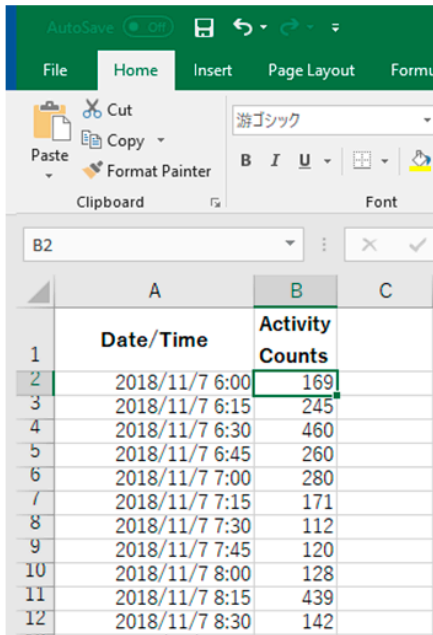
AutoSave Off

File | Home | Insert | Page Layout | Formu

Paste
Cut
Copy
Format Painter
Clipboard

游ゴシック
B I U
Font

B2

| | A | B | C |
|---|---|---|---|
| 1 | Date/Time | Activity Counts | |
| 2 | 2018/11/7 6:00 | 169 | |
| 3 | 2018/11/7 6:15 | 245 | |
| 4 | 2018/11/7 6:30 | 460 | |
| 5 | 2018/11/7 6:45 | 260 | |
| 6 | 2018/11/7 7:00 | 280 | |
| 7 | 2018/11/7 7:15 | 171 | |
| 8 | 2018/11/7 7:30 | 112 | |
| 9 | 2018/11/7 7:45 | 120 | |
| 10 | 2018/11/7 8:00 | 128 | |
| 11 | 2018/11/7 8:15 | 439 | |
| 12 | 2018/11/7 8:30 | 142 | |